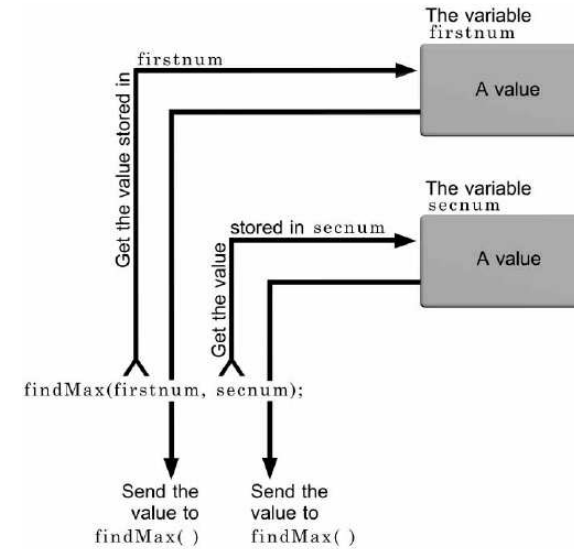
The variable
firstnum

A value

firstnum

Get the value stored in

The variable
secnum

A value

stored in secnum

Get the value

findMax(firstnum, secnum);

Send the
value to
findMax( )

Send the
value to
findMax( )